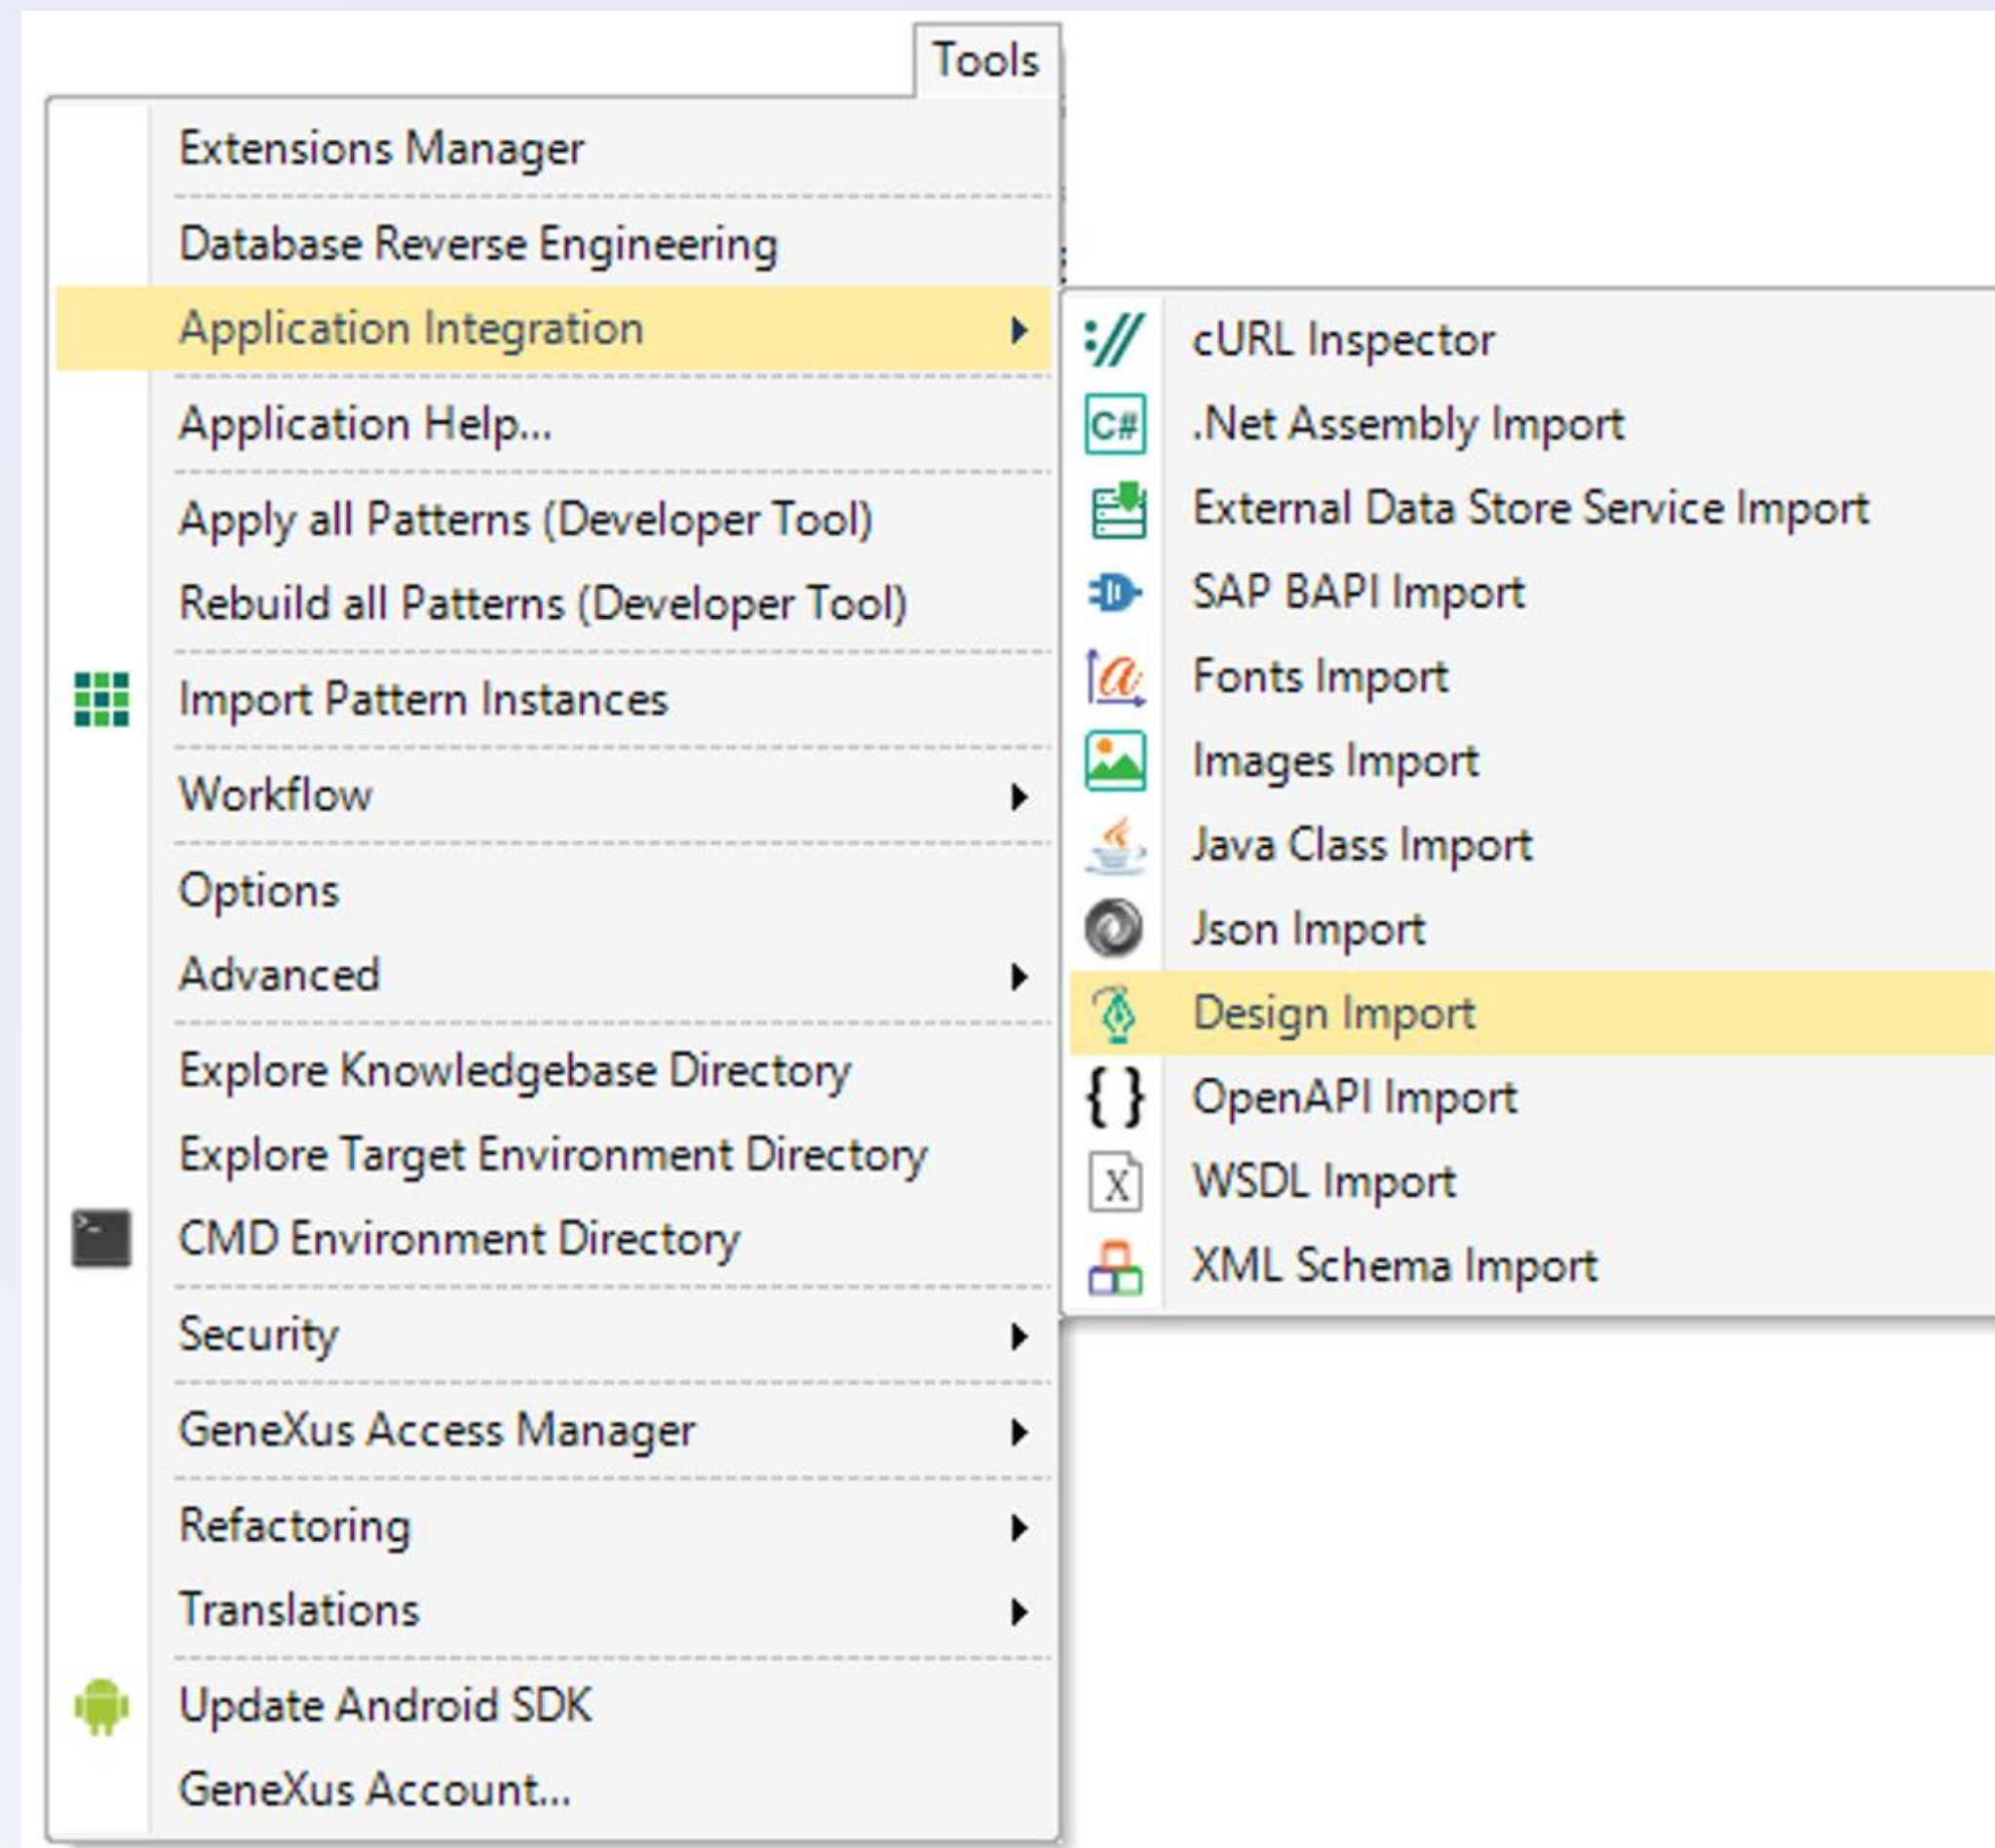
Tools

Extensions Manager
Database Reverse Engineering
Application Integration
Application Help...
Apply all Patterns (Developer Tool)
Rebuild all Patterns (Developer Tool)
Import Pattern Instances
Workflow
Options
Advanced
Explore Knowledgebase Directory
Explore Target Environment Directory
CMD Environment Directory
Security
GeneXus Access Manager
Refactoring
Translations
Update Android SDK
GeneXus Account...

C#

cURL Inspector
.Net Assembly Import
External Data Store Service Import
SAP BAPI Import
Fonts Import
Images Import
Java Class Import
Json Import
Design Import
OpenAPI Import
WSDL Import
XML Schema Import